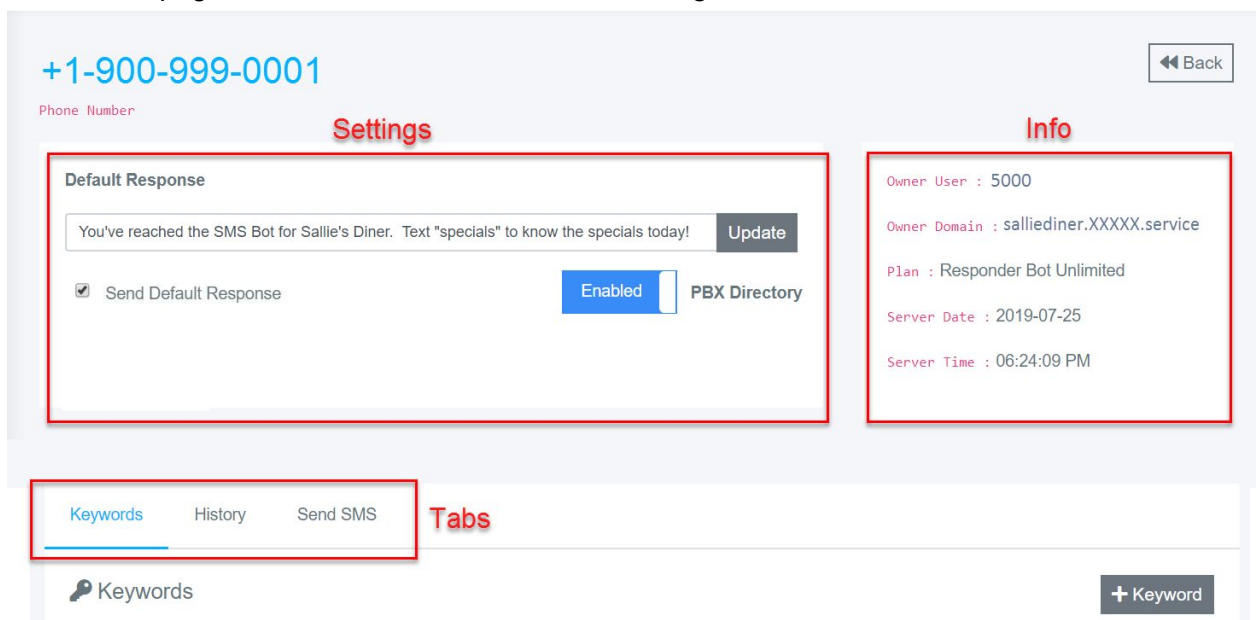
+1-900-999-0001

Back

Phone Number

Settings

Info

Default Response

You've reached the SMS Bot for Sallie's Diner. Text "specials" to know the specials today!

Update

Send Default Response

Enabled

PBX Directory

Owner User : 5000

Owner Domain : salliediner.XXXXX.service

Plan : Responder Bot Unlimited

Server Date : 2019-07-25

Server Time : 06:24:09 PM

Keywords

History

Send SMS

Tabs

Keywords

+ Keyword